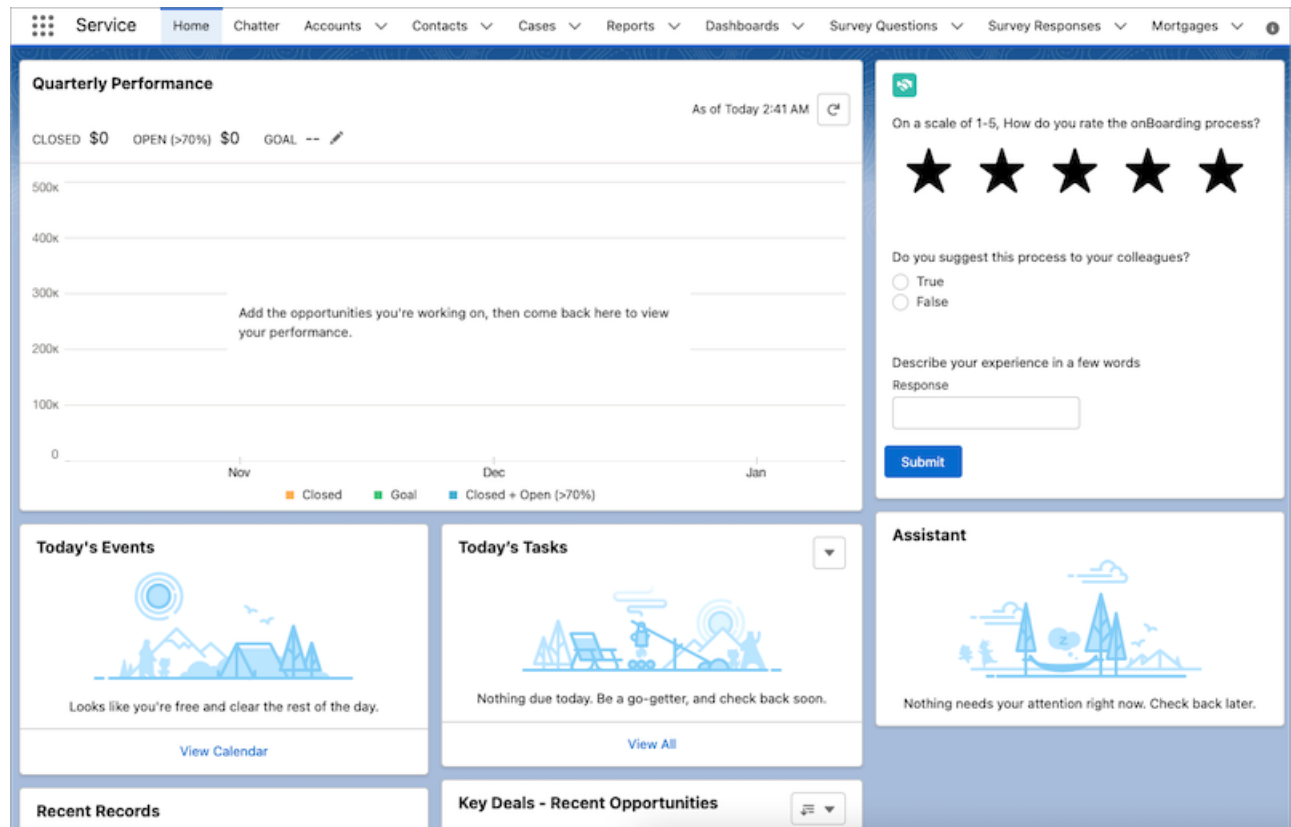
Service Home Chatter Accounts Contacts Cases Reports Dashboards Survey Questions Survey Responses Mortgages

Quarterly Performance

As of Today 2:41 AM

CLOSED $0 OPEN (>70%) $0 GOAL --

500K
400K
300K
200K
100K
0

Add the opportunities you're working on, then come back here to view your performance.

Nov Dec Jan

Closed Goal Closed + Open (>70%)

On a scale of 1-5, How do you rate the onBoarding process?

Do you suggest this process to your colleagues?
True
False

Describe your experience in a few words
Response

Submit

Today's Events

Looks like you're free and clear the rest of the day.

View Calendar

Today's Tasks

Nothing due today. Be a go-getter, and check back soon.

View All

Assistant

Nothing needs your attention right now. Check back later.

Recent Records

Key Deals - Recent Opportunities